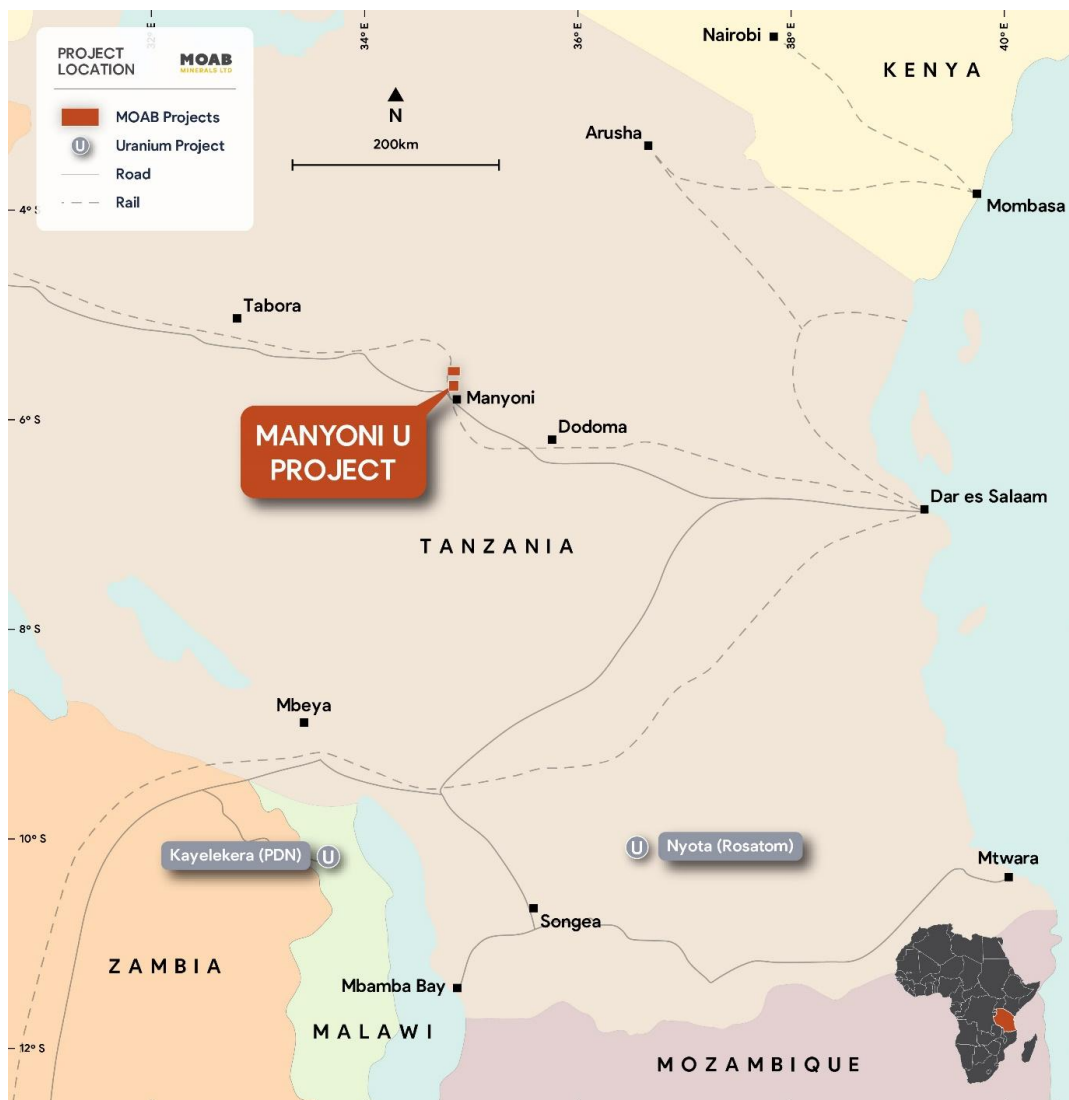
PROJECT LOCATION

MOAB MINERALS LTD

MOAB Projects
U Uranium Project
Road
Rail

N
200km

32° E
34° E
36° E
38° E
40° E

4° S
6° S
8° S
10° S
12° S

Nairobi
KENYA
Arusha
Mombasa
Tabora
Manyoni
MANYONI U PROJECT
Dodoma
Dar es Salaam
TANZANIA
Mbeya
Kayelekera (PDN) U
U Nyota (Rosatom)
Mtwara
Songea
ZAMBIA
Mbamba Bay
MALAWI
MOZAMBIQUE